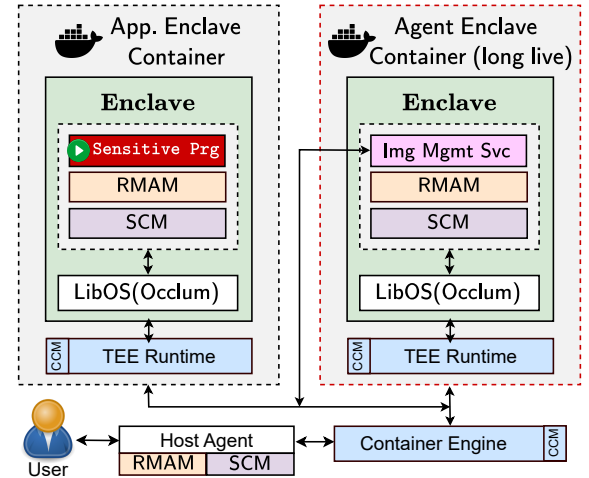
App. Enclave Container

Enclave

Sensitive Prg

RMAM

SCM

LibOS(Occlum)

CCM

TEE Runtime

Agent Enclave Container (long live)

Enclave

Img Mgmt Svc

RMAM

SCM

LibOS(Occlum)

CCM

TEE Runtime

User

Host Agent

RMAM

SCM

Container Engine

CCM